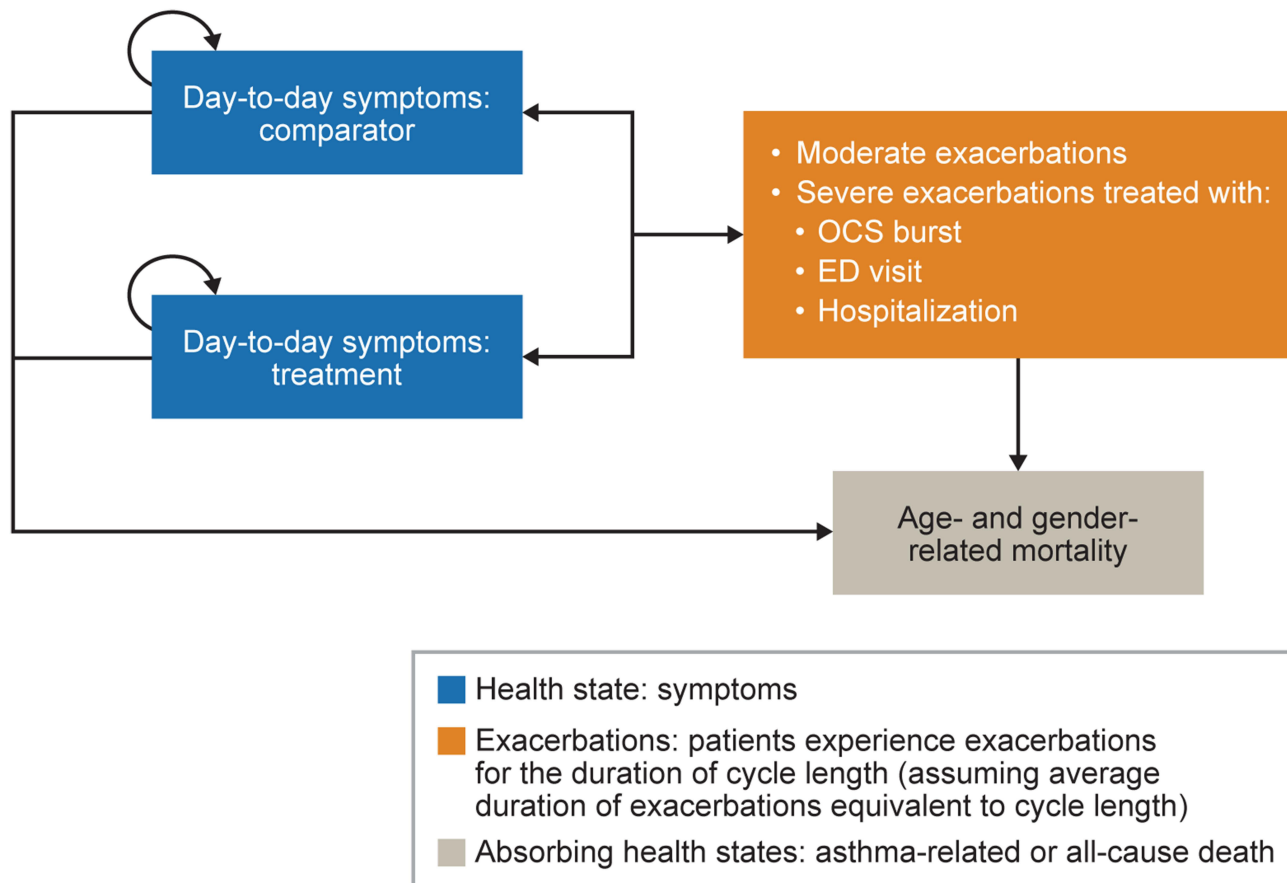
Day-to-day symptoms: comparator

Day-to-day symptoms: treatment

• Moderate exacerbations
• Severe exacerbations treated with:
• OCS burst
• ED visit
• Hospitalization

Age- and gender-related mortality

Health state: symptoms

Exacerbations: patients experience exacerbations for the duration of cycle length (assuming average duration of exacerbations equivalent to cycle length)

Absorbing health states: asthma-related or all-cause death